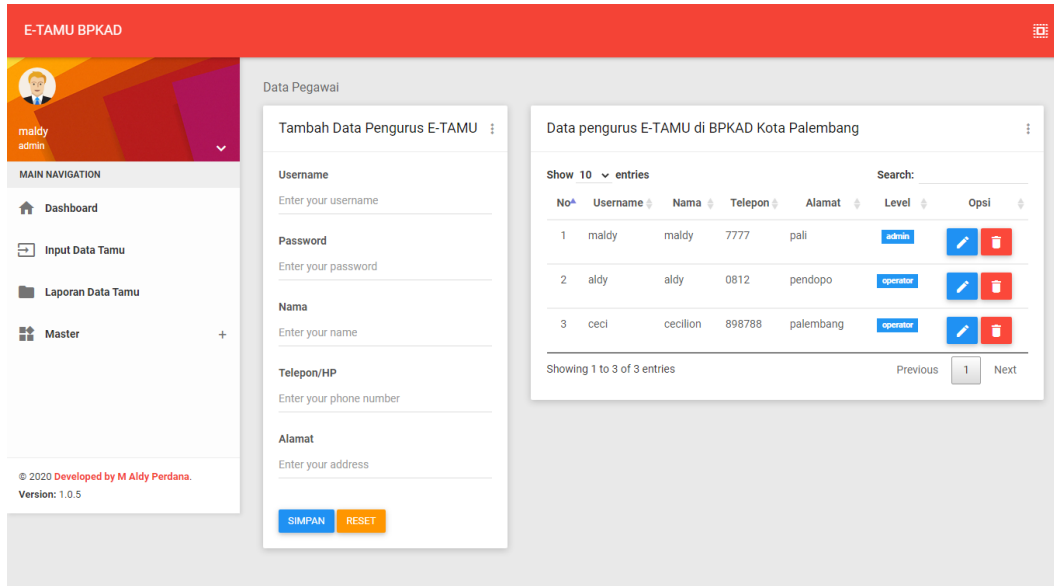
E-TAMU BPKAD

maldy
admin

MAIN NAVIGATION

Dashboard

Input Data Tamu

Laporan Data Tamu

Master +

© 2020 Developed by M Aldy Perdana.
Version: 1.0.5

Data Pegawai

Tambah Data Pengurus E-TAMU

Username
Enter your username

Password
Enter your password

Nama
Enter your name

Telepon/HP
Enter your phone number

Alamat
Enter your address

SIMPAN RESET

Data pengurus E-TAMU di BPKAD Kota Palembang

Show 10 entries

Search:

| No | Username | Nama | Telepon | Alamat | Level | Opsi |
|---|---|---|---|---|---|---|
| 1 | maldy | maldy | 7777 | pali | admin | |
| 2 | aldy | aldy | 0812 | pendopo | operator | |
| 3 | ceci | cecilion | 898788 | palembang | operator | |

Showing 1 to 3 of 3 entries

Previous 1 Next